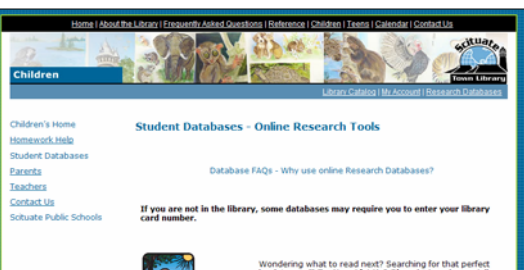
Home | About the Library | Frequently Asked Questions | Reference | Children | Teens | Calendar | Contact Us

Children

Scituate Town Library

Library Catalog | My Account | Research Databases

Children's Home
Homework Help
Student Databases
Parents
Teachers
Contact Us
Scituate Public Schools

Student Databases - Online Research Tools

Database FAQs - Why use online Research Databases?

If you are not in the library, some databases may require you to enter your library card number.

Wondering what to read next? Searching for that perfect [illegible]